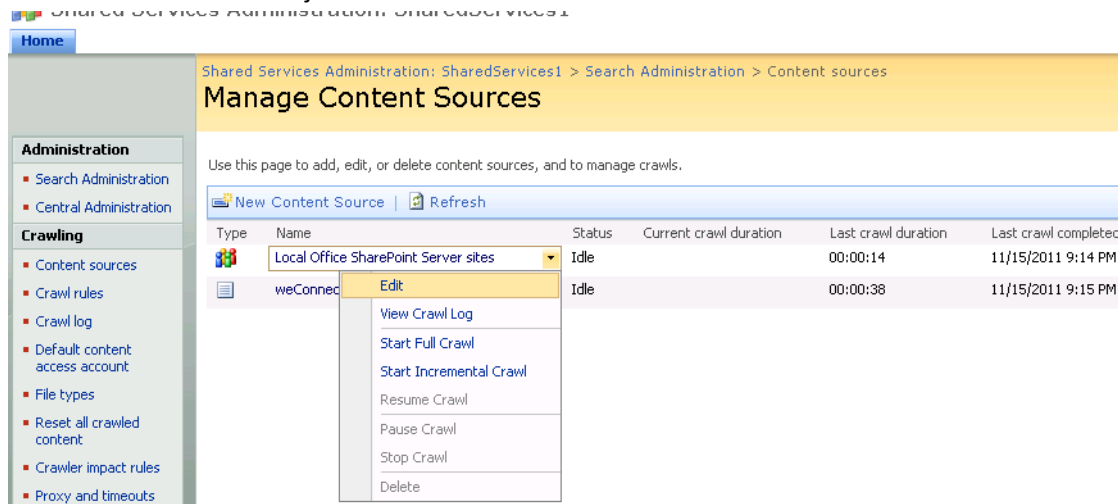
Shared Services Administration: SharedServices1

Home

Shared Services Administration: SharedServices1 > Search Administration > Content sources

Manage Content Sources

Administration
- Search Administration
- Central Administration

Crawling
- Content sources
- Crawl rules
- Crawl log
- Default content access account
- File types
- Reset all crawled content
- Crawler impact rules
- Proxy and timeouts

Use this page to add, edit, or delete content sources, and to manage crawls.

New Content Source | Refresh

| Type | Name | Status | Current crawl duration | Last crawl duration | Last crawl completed |
|---|---|---|---|---|---|
| | Local Office SharePoint Server sites | Idle | | 00:00:14 | 11/15/2011 9:14 PM |
| | weConnec | Idle | | 00:00:38 | 11/15/2011 9:15 PM |

Edit
View Crawl Log
Start Full Crawl
Start Incremental Crawl
Resume Crawl
Pause Crawl
Stop Crawl
Delete